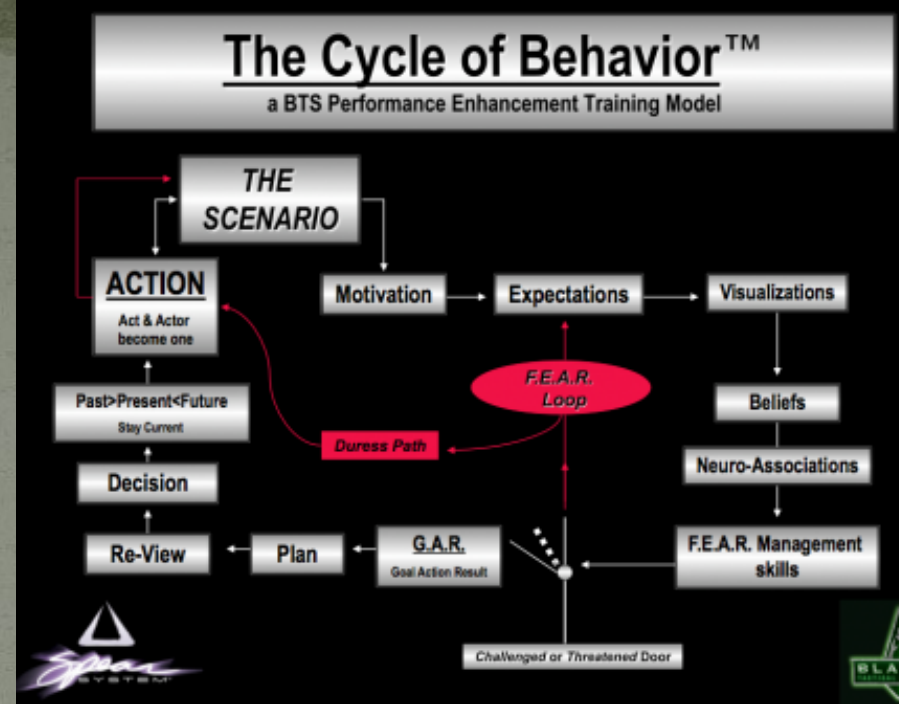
The Cycle of Behavior™
a BTS Performance Enhancement Training Model

THE SCENARIO

Motivation

Expectations

Visualizations

Beliefs

Neuro-Associations

F.E.A.R. Management skills

F.E.A.R. Loop

Duress Path

ACTION
Act & Actor become one

Past>Present<Future
Stay Current

Decision

Re-View

Plan

G.A.R.
Goal Action Result

Challenged or Threatened Door

Spear System

BLA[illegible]